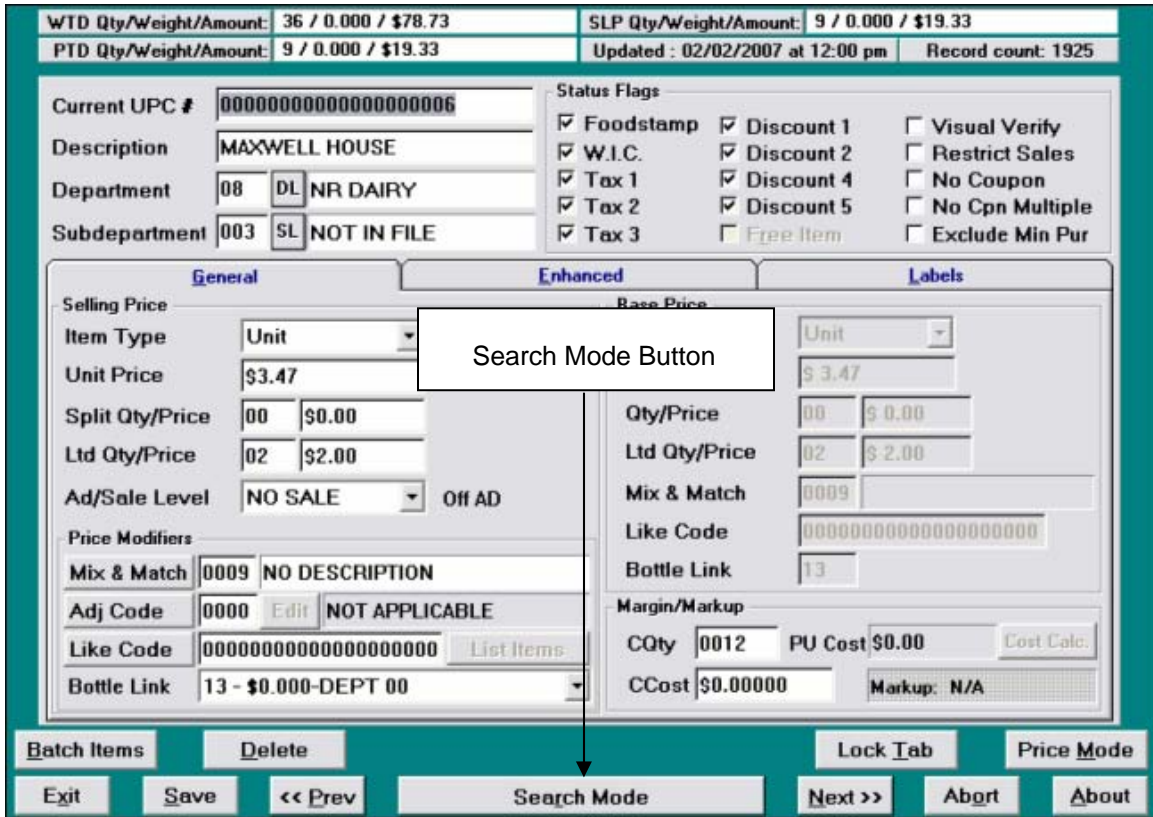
WTD Qty/Weight/Amount: 36 / 0.000 / $78.73
SLP Qty/Weight/Amount: 9 / 0.000 / $19.33
PTD Qty/Weight/Amount: 9 / 0.000 / $19.33
Updated : 02/02/2007 at 12:00 pm
Record count: 1925

Current UPC # 00000000000000000006
Description MAXWELL HOUSE
Department 08 DL NR DAIRY
Subdepartment 003 SL NOT IN FILE

Status Flags
Foodstamp
W.I.C.
Tax 1
Tax 2
Tax 3
Discount 1
Discount 2
Discount 4
Discount 5
Free Item
Visual Verify
Restrict Sales
No Coupon
No Cpn Multiple
Exclude Min Pur

General
Enhanced
Labels

Selling Price
Item Type Unit
Unit Price $3.47
Split Qty/Price 00 $0.00
Ltd Qty/Price 02 $2.00
Ad/Sale Level NO SALE Off AD

Search Mode Button

Base Price
Unit
$ 3.47
Qty/Price 00 $ 0.00
Ltd Qty/Price 02 $ 2.00
Mix & Match 0009
Like Code 00000000000000000000
Bottle Link 13

Price Modifiers
Mix & Match 0009 NO DESCRIPTION
Adj Code 0000 Edit NOT APPLICABLE
Like Code 00000000000000000000 List Items
Bottle Link 13 - $0.000-DEPT 00

Margin/Markup
CQty 0012 PU Cost $0.00 Cost Calc.
CCost $0.00000 Markup: N/A

Batch Items
Delete
Lock Tab
Price Mode
Exit
Save
<< Prev
Search Mode
Next >>
Abort
About